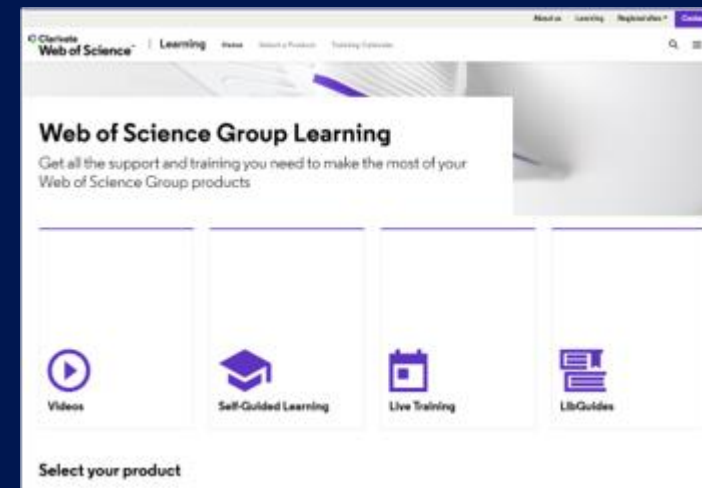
About us Learning Regional sites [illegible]

Clarivate
Web of Science | Learning Home Select a Product Training Calendar

Web of Science Group Learning

Get all the support and training you need to make the most of your Web of Science Group products

Videos

Self-Guided Learning

Live Training

LibGuides

Select your product